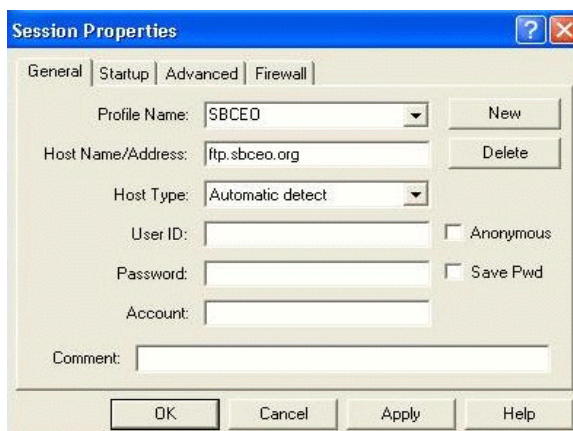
Session Properties

General | Startup | Advanced | Firewall

Profile Name: SBCEO
New

Host Name/Address: ftp.sbceo.org
Delete

Host Type: Automatic detect

User ID:
Anonymous

Password:
Save Pwd

Account:

Comment:

OK
Cancel
Apply
Help